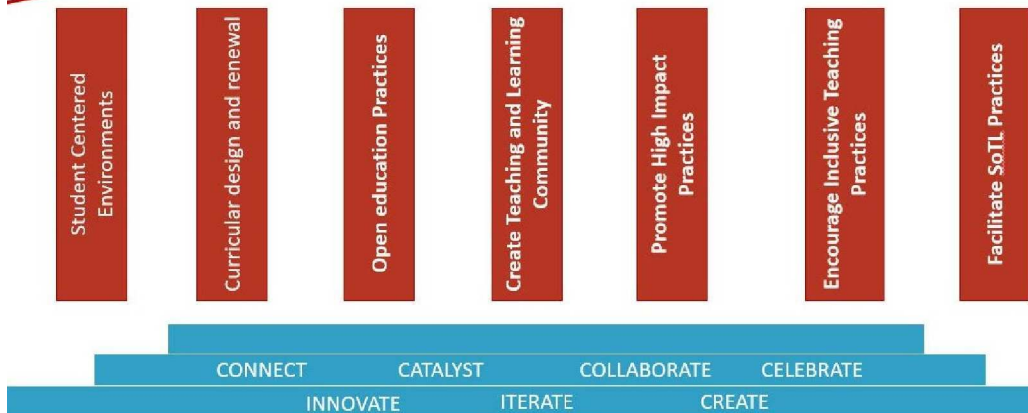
Student Centered Environments

Curricular design and renewal

Open education Practices

Create Teaching and Learning Community

Promote High Impact Practices

Encourage Inclusive Teaching Practices

Facilitate SoTL Practices

CONNECT CATALYST COLLABORATE CELEBRATE

INNOVATE ITERATE CREATE